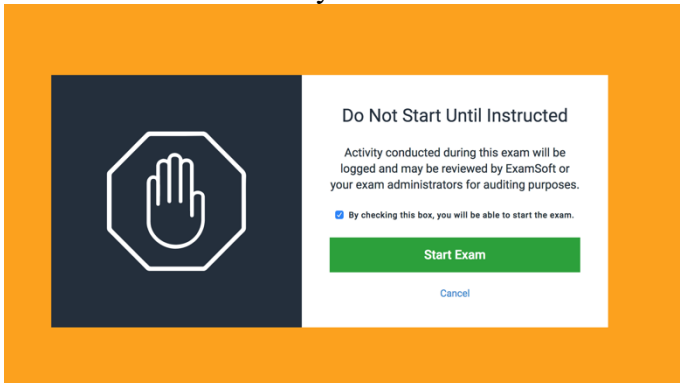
Do Not Start Until Instructed

Activity conducted during this exam will be logged and may be reviewed by ExamSoft or your exam administrators for auditing purposes.

By checking this box, you will be able to start the exam.

Start Exam

Cancel